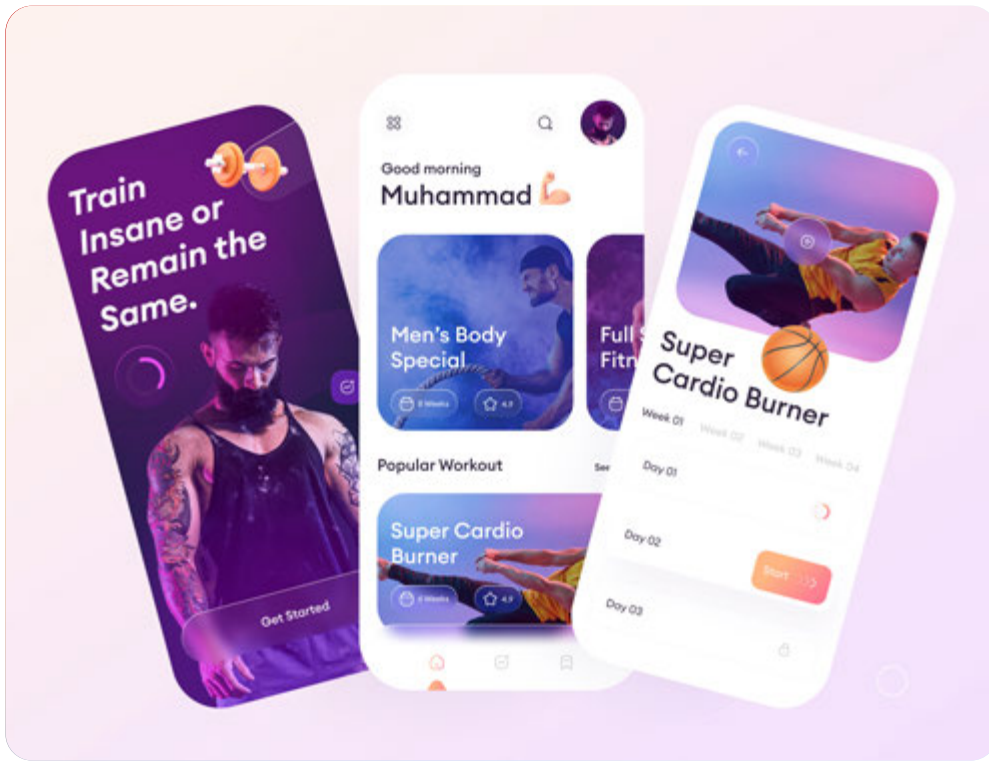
Train Insane or Remain the Same.

Get Started

Good morning
Muhammad

Men's Body Special
8 Weeks
4.9

Full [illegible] Fitn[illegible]

Popular Workout
See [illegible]

Super Cardio Burner
8 Weeks
4.9

Super Cardio Burner

Week 01
Week 02
Week 03
Week 04

Day 01

Day 02
Start

Day 03